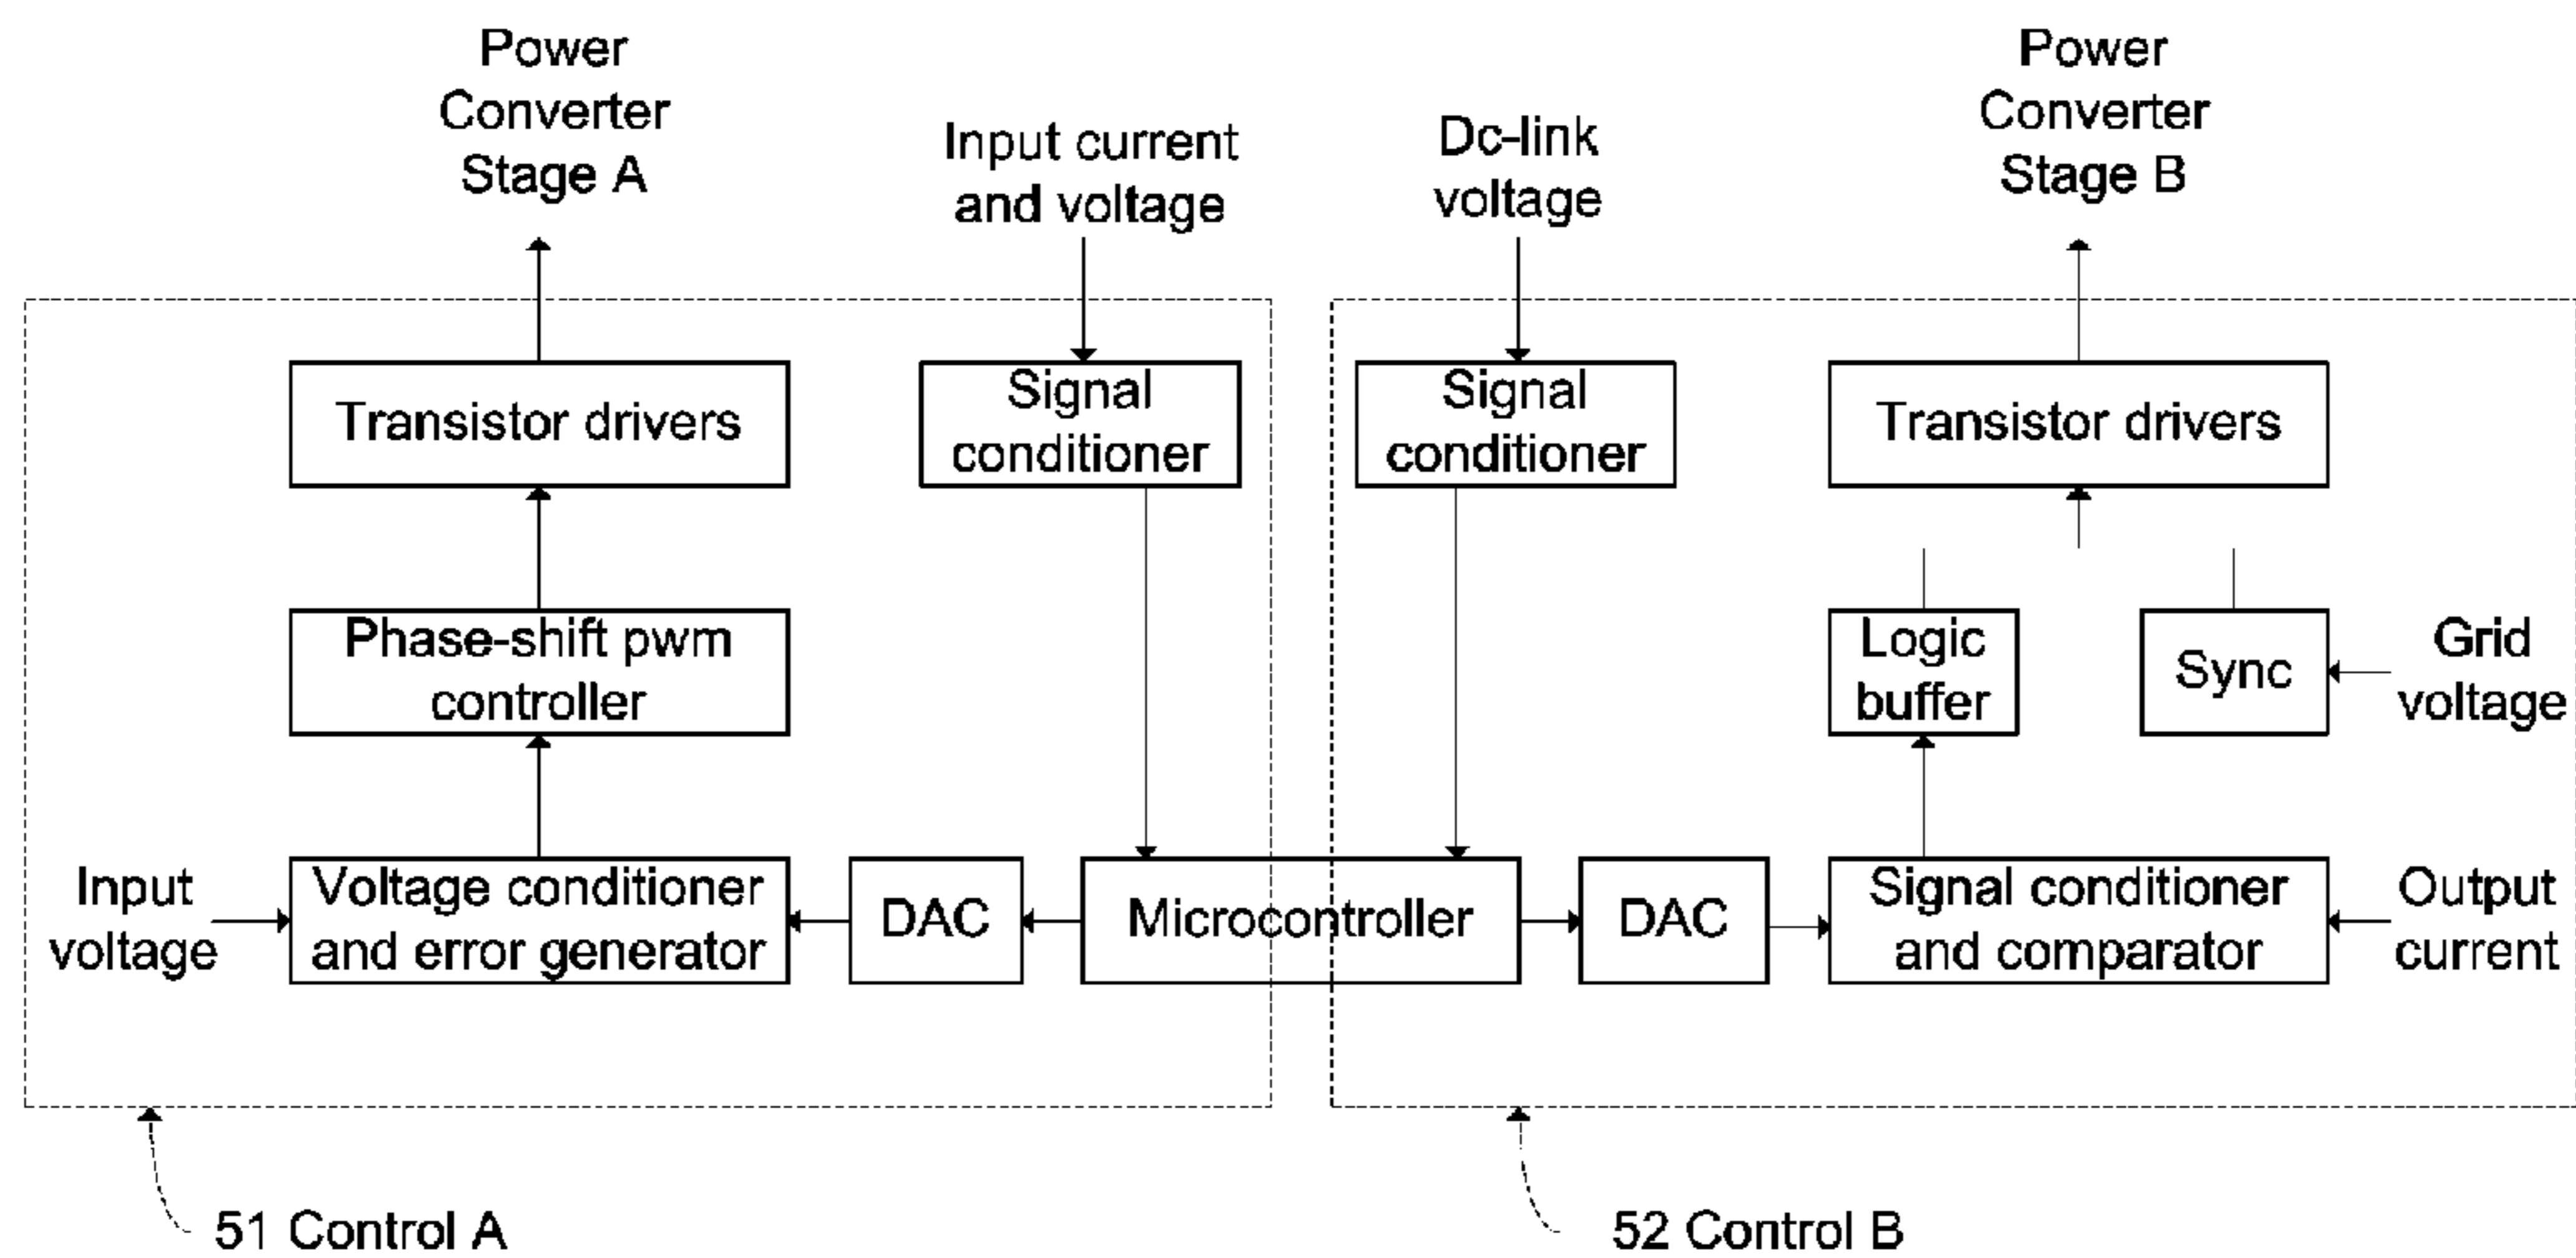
Power Converter Stage A

Input current and voltage

Dc-link voltage

Power Converter Stage B

Transistor drivers

Signal conditioner

Signal conditioner

Transistor drivers

Phase-shift pwm controller

Logic buffer

Sync

Grid voltage

Input voltage

Voltage conditioner and error generator

DAC

Microcontroller

DAC

Signal conditioner and comparator

Output current

51 Control A

52 Control B